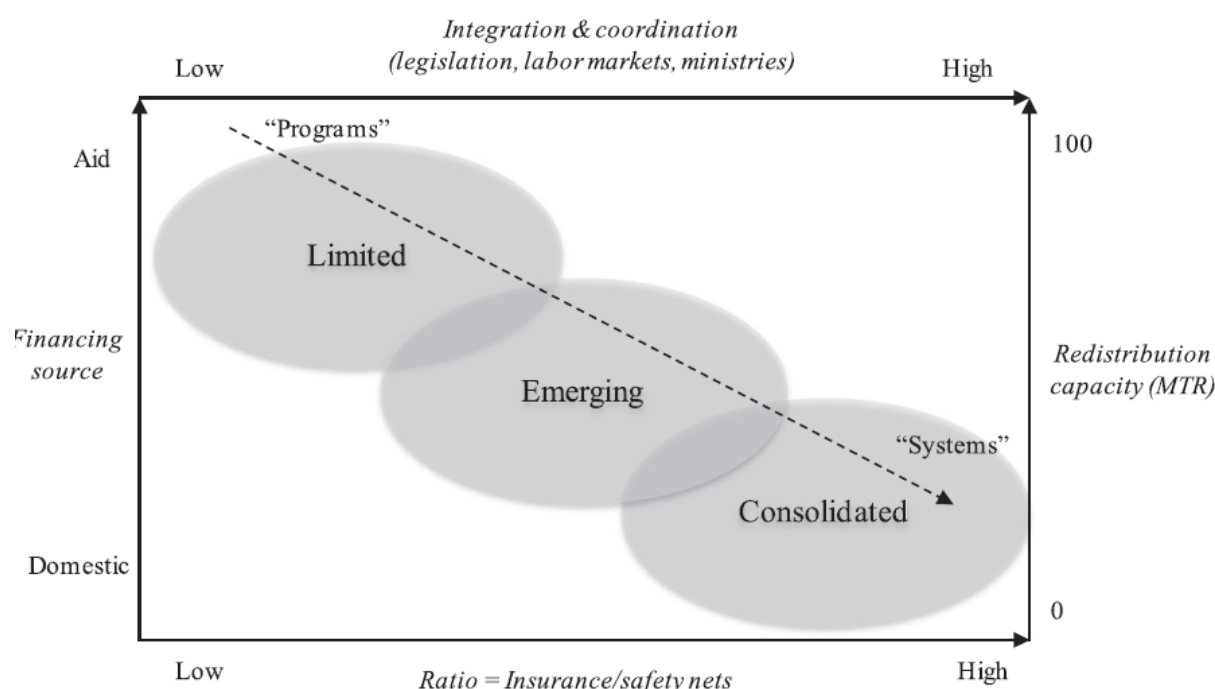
Integration & coordination
(legislation, labor markets, ministries)

Low

High

"Programs"

Aid

100

Limited

Financing source

Redistribution capacity (MTR)

Emerging

"Systems"

Consolidated

Domestic

0

Low

High

Ratio = Insurance/safety nets